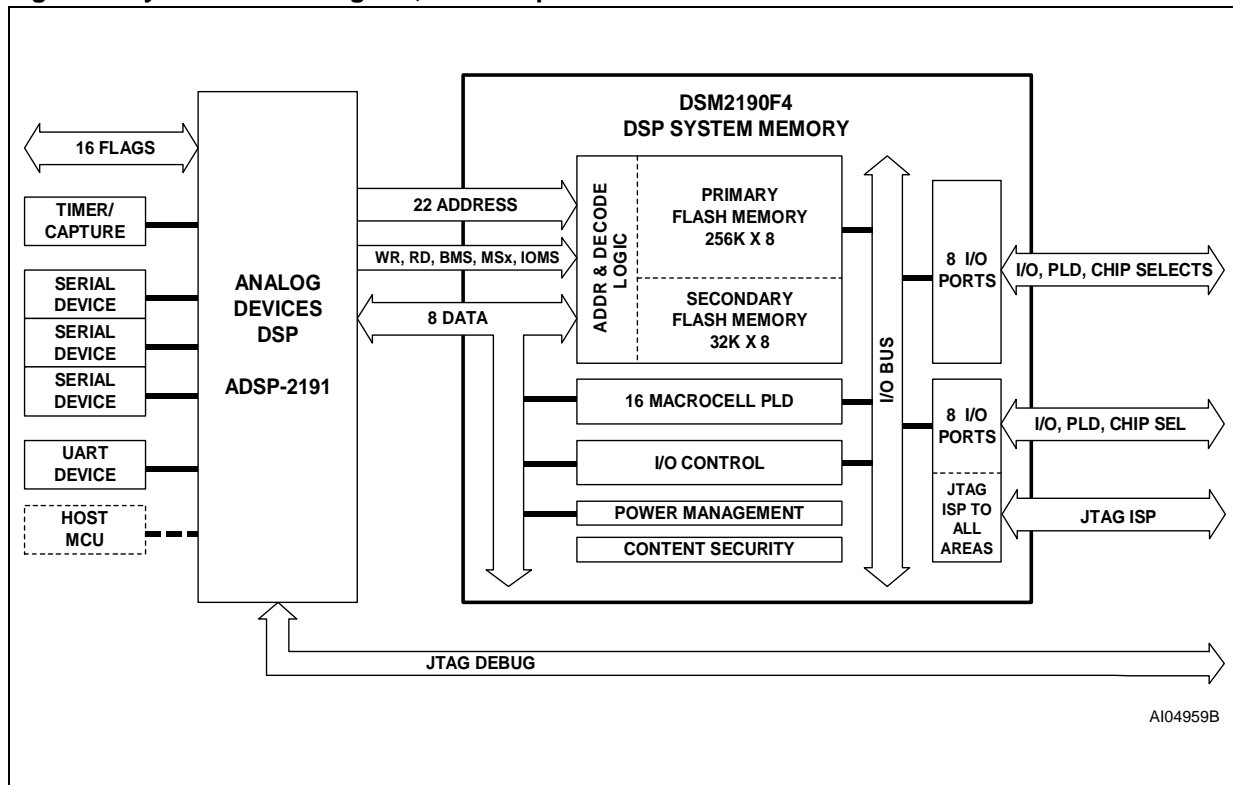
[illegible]

16 FLAGS

TIMER/ CAPTURE

SERIAL DEVICE

SERIAL DEVICE

SERIAL DEVICE

UART DEVICE

HOST MCU

ANALOG DEVICES DSP

ADSP-2191

22 ADDRESS

WR, RD, BMS, MSx, IOMS

8 DATA

DSM2190F4
DSP SYSTEM MEMORY

ADDR & DECODE LOGIC

PRIMARY FLASH MEMORY 256K X 8

SECONDARY FLASH MEMORY 32K X 8

16 MACROCELL PLD

I/O CONTROL

POWER MANAGEMENT

CONTENT SECURITY

I/O BUS

8 I/O PORTS

8 I/O PORTS

JTAG ISP TO ALL AREAS

I/O, PLD, CHIP SELECTS

I/O, PLD, CHIP SEL

JTAG ISP

JTAG DEBUG

AI04959B